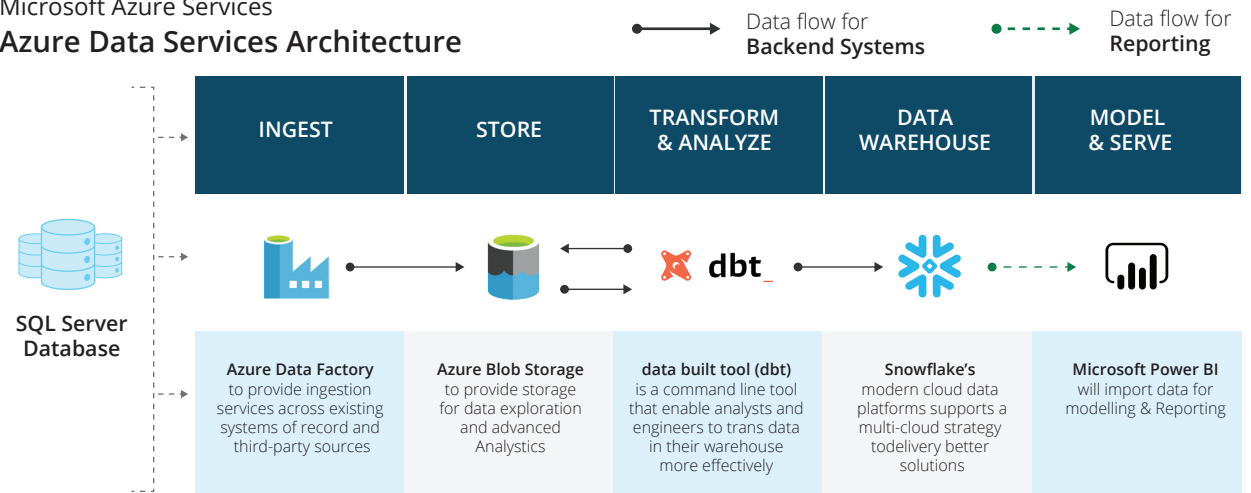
Microsoft Azure Services
Azure Data Services Architecture

Data flow for **Backend Systems**

Data flow for **Reporting**

| INGEST | STORE | TRANSFORM & ANALYZE | DATA WAREHOUSE | MODEL & SERVE |
|---|---|---|---|---|

SQL Server Database

dbt_

**Azure Data Factory** to provide ingestion services across existing systems of record and third-party sources

**Azure Blob Storage** to provide storage for data exploration and advanced Analystics

**data built tool (dbt)** is a command line tool that enable analysts and engineers to trans data in their warehouse more effectively

**Snowflake's** modern cloud data platforms supports a multi-cloud strategy todelivery better solutions

**Microsoft Power BI** will import data for modelling & Reporting